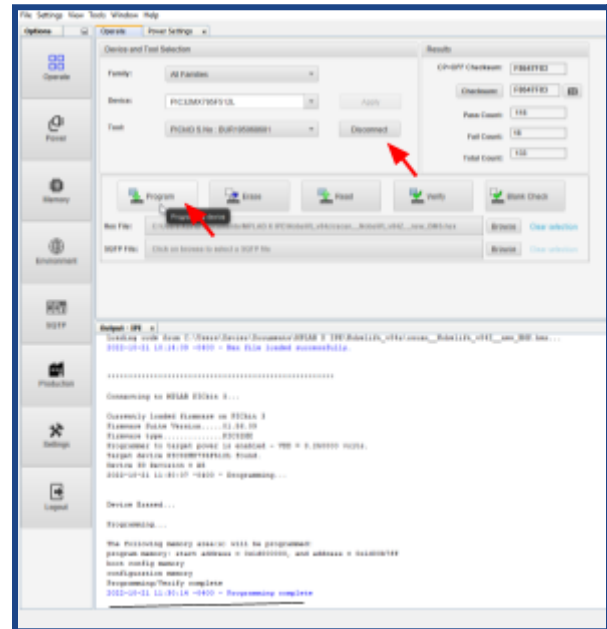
File Settings View Tools Window Help

Options | Operate | Power Settings

Operate

Power

Memory

Environment

SQTP

Production

Settings

Logout

Device and Tool Selection

Family: All Families

Device: PIC32MX795F512L

Apply

Tool: PICkit 5 No. BUR195888881

Disconnect

Results

CP/SFF Checksum: FB64TF83

Checksum: FB64TF83

Pass Count: 113

Fail Count: 16

Total Count: 133

Program

Erase

Read

Verify

Blank Check

Program device

Hex File: C:\Users\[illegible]\MPLAB X IDE\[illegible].hex

Browse

Clear selection

SQTP File: Click on browse to select a SQTP file.

Browse

Clear selection

Output - IPE

Loading code from C:\Users\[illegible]\Documents\MPLAB X IDE\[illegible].hex...
2022-10-21 10:28:30 -0400 - Hex file loaded successfully.

*****************************************************

Connecting to MPLAB PICkit 5...

Currently loaded Firmware on PICkit 5
Firmware Suite Version.....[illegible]
Firmware type..............PIC32MX
Programmer to target power is enabled - VDD = 3.250000 volts.
Target device PIC32MX795F512L found.
Device ID Revision = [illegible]
2022-10-21 10:30:37 -0400 - Programming...

Device Erased...

Programming...

The following memory area(s) will be programmed:
program memory: start address = 0x1d000000, end address = 0x1d00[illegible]
boot config memory
configuration memory
Programming/Verify complete
2022-10-21 10:31:14 -0400 - Programming complete